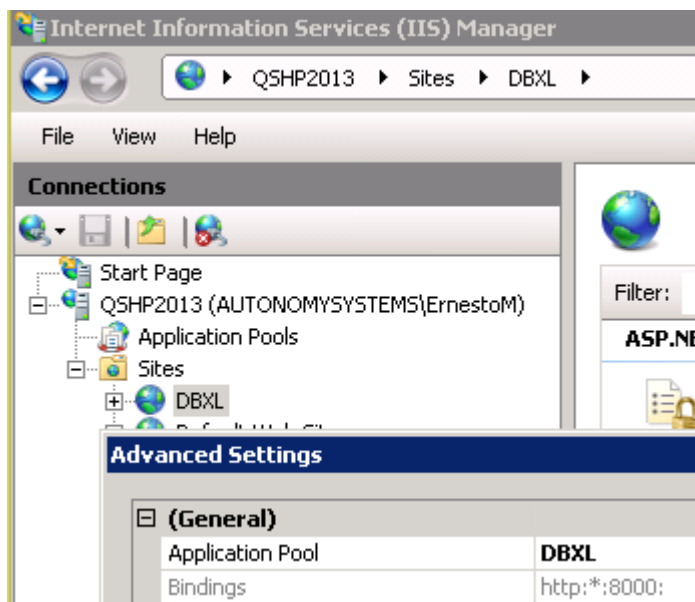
Internet Information Services (IIS) Manager

QSHP2013 ▸ Sites ▸ DBXL ▸

File View Help

Connections

Start Page

QSHP2013 (AUTONOMYSYSTEMS\ErnestoM)

Application Pools

Sites

DBXL

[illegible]

Filter:

ASP.NE

Advanced Settings

(General)

| Application Pool | DBXL |
|---|---|
| Bindings | http:*:8000: |